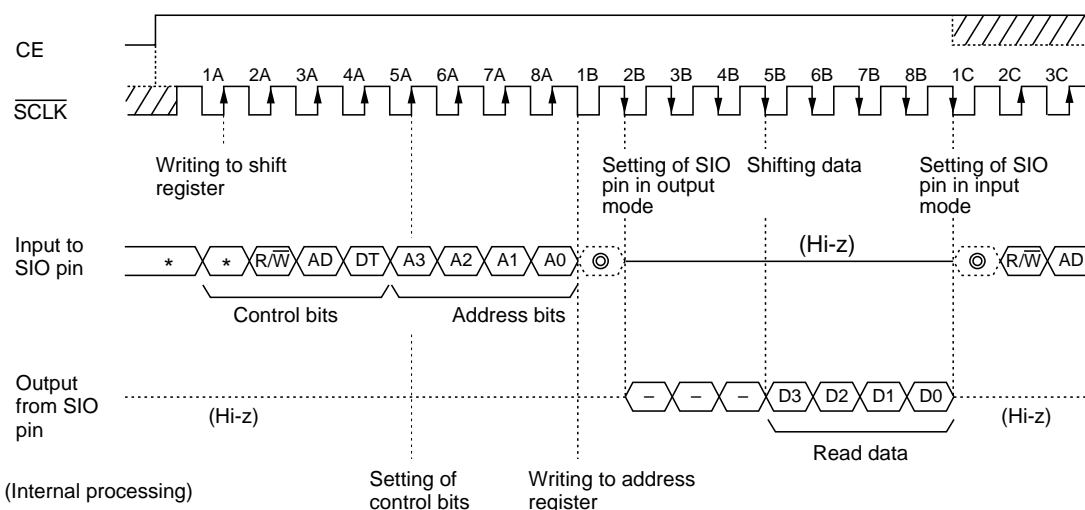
CE

$\overline{SCLK}$

1A 2A 3A 4A 5A 6A 7A 8A 1B 2B 3B 4B 5B 6B 7B 8B 1C 2C 3C

Writing to shift register

Setting of SIO pin in output mode

Shifting data

Setting of SIO pin in input mode

Input to SIO pin

* * R/$\overline{W}$ AD DT A3 A2 A1 A0 ◎

(Hi-z)

◎ R/$\overline{W}$ AD

Control bits

Address bits

Output from SIO pin

(Hi-z)

– – – D3 D2 D1 D0

(Hi-z)

Read data

(Internal processing)

Setting of control bits

Writing to address register